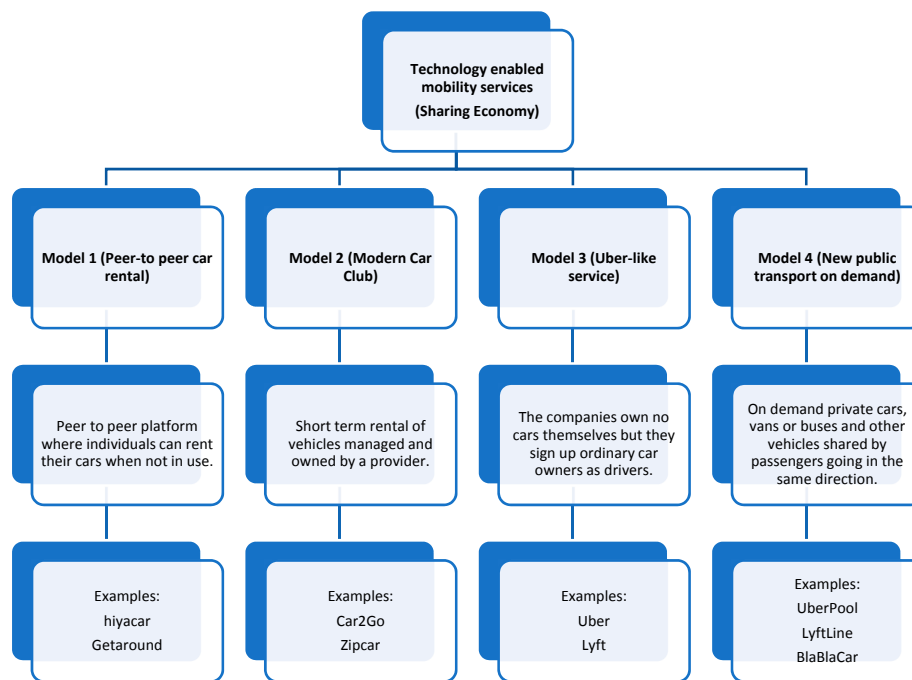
Technology enabled mobility services (Sharing Economy)

Model 1 (Peer-to peer car rental)

Peer to peer platform where individuals can rent their cars when not in use.

Examples:
hiyacar
Getaround

Model 2 (Modern Car Club)

Short term rental of vehicles managed and owned by a provider.

Examples:
Car2Go
Zipcar

Model 3 (Uber-like service)

The companies own no cars themselves but they sign up ordinary car owners as drivers.

Examples:
Uber
Lyft

Model 4 (New public transport on demand)

On demand private cars, vans or buses and other vehicles shared by passengers going in the same direction.

Examples:
UberPool
LyftLine
BlaBlaCar